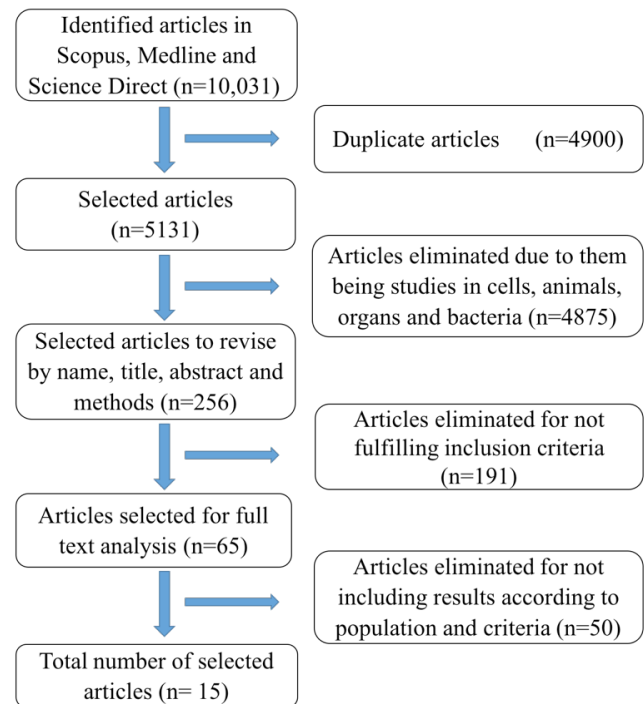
Identified articles in Scopus, Medline and Science Direct (n=10,031)

Duplicate articles (n=4900)

Selected articles (n=5131)

Articles eliminated due to them being studies in cells, animals, organs and bacteria (n=4875)

Selected articles to revise by name, title, abstract and methods (n=256)

Articles eliminated for not fulfilling inclusion criteria (n=191)

Articles selected for full text analysis (n=65)

Articles eliminated for not including results according to population and criteria (n=50)

Total number of selected articles (n= 15)